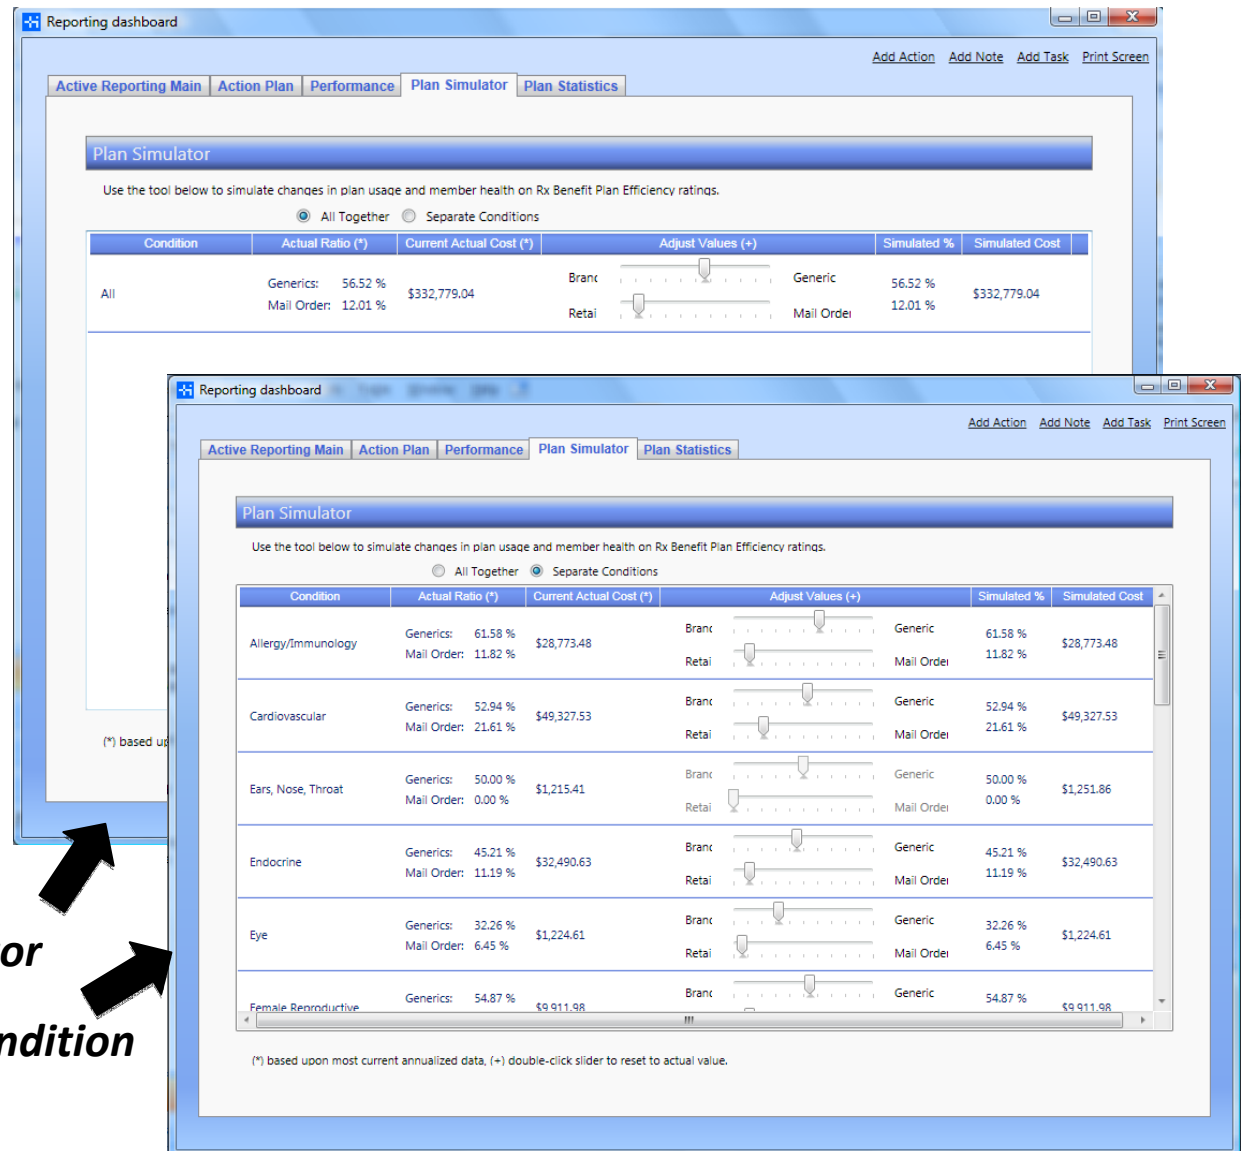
Reporting dashboard

Add Action Add Note Add Task Print Screen

Active Reporting Main | Action Plan | Performance | Plan Simulator | Plan Statistics

Plan Simulator

Use the tool below to simulate changes in plan usage and member health on Rx Benefit Plan Efficiency ratings.

All Together Separate Conditions

| Condition | Actual Ratio (*) | Current Actual Cost (*) | Adjust Values (+) | Simulated % | Simulated Cost |
|---|---|---|---|---|---|
| All | Generics: 56.52 % Mail Order: 12.01 % | $332,779.04 | Branc Generic Retai Mail Order | 56.52 % 12.01 % | $332,779.04 |

(*) based up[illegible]

or

ndition

Reporting dashboard

Add Action Add Note Add Task Print Screen

Active Reporting Main | Action Plan | Performance | Plan Simulator | Plan Statistics

Plan Simulator

Use the tool below to simulate changes in plan usage and member health on Rx Benefit Plan Efficiency ratings.

All Together Separate Conditions

| Condition | Actual Ratio (*) | Current Actual Cost (*) | Adjust Values (+) | Simulated % | Simulated Cost |
|---|---|---|---|---|---|
| Allergy/Immunology | Generics: 61.58 % Mail Order: 11.82 % | $28,773.48 | Branc Generic Retai Mail Order | 61.58 % 11.82 % | $28,773.48 |
| Cardiovascular | Generics: 52.94 % Mail Order: 21.61 % | $49,327.53 | Branc Generic Retai Mail Order | 52.94 % 21.61 % | $49,327.53 |
| Ears, Nose, Throat | Generics: 50.00 % Mail Order: 0.00 % | $1,215.41 | Branc Generic Retai Mail Order | 50.00 % 0.00 % | $1,251.86 |
| Endocrine | Generics: 45.21 % Mail Order: 11.19 % | $32,490.63 | Branc Generic Retai Mail Order | 45.21 % 11.19 % | $32,490.63 |
| Eye | Generics: 32.26 % Mail Order: 6.45 % | $1,224.61 | Branc Generic Retai Mail Order | 32.26 % 6.45 % | $1,224.61 |
| Female Reproductive | Generics: 54.87 % | $9,911.98 | Branc Generic | 54.87 % | $9,911.98 |

(*) based upon most current annualized data, (+) double-click slider to reset to actual value.